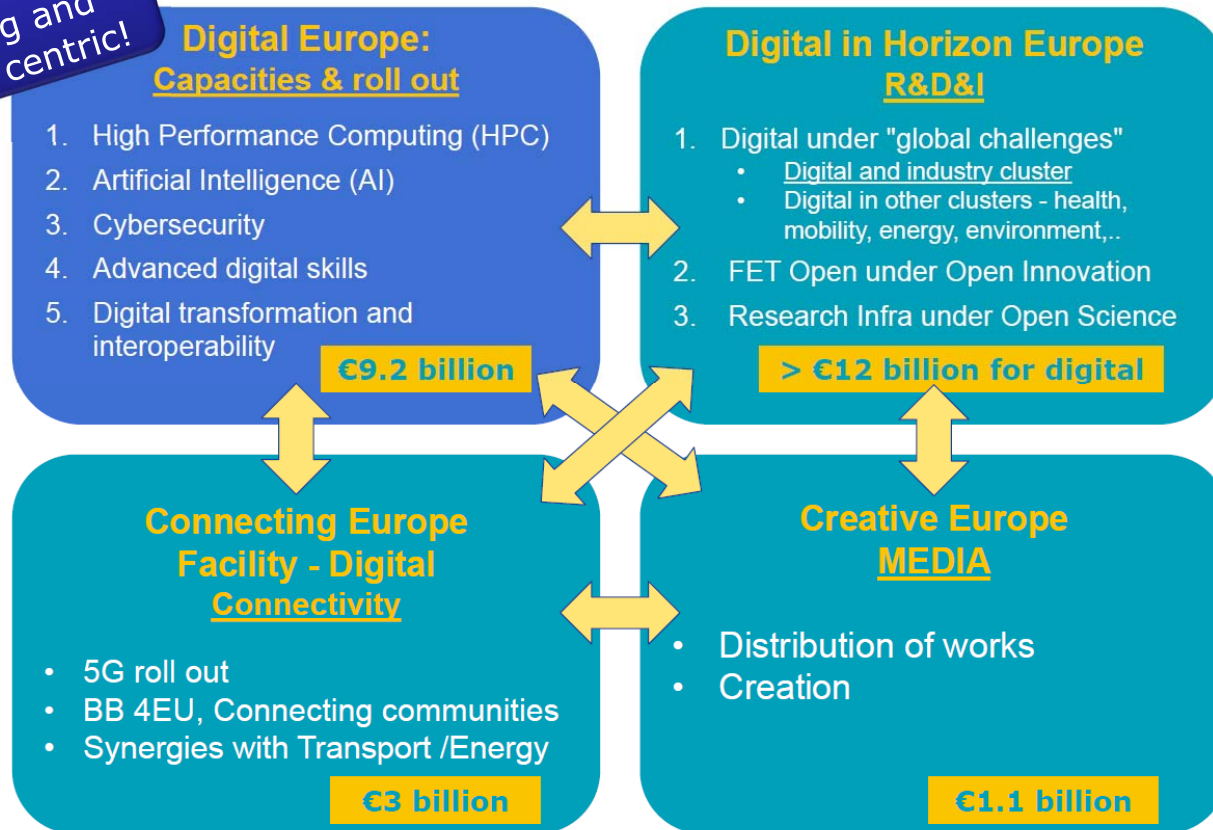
g and centric!

Digital Europe:
Capacities & roll out

1. High Performance Computing (HPC)
2. Artificial Intelligence (AI)
3. Cybersecurity
4. Advanced digital skills
5. Digital transformation and interoperability

€9.2 billion

Digital in Horizon Europe
R&D&I

1. Digital under "global challenges"
• Digital and industry cluster
• Digital in other clusters - health, mobility, energy, environment,..
2. FET Open under Open Innovation
3. Research Infra under Open Science

> €12 billion for digital

Connecting Europe Facility - Digital
Connectivity

• 5G roll out
• BB 4EU, Connecting communities
• Synergies with Transport /Energy

€3 billion

Creative Europe
MEDIA

• Distribution of works
• Creation

€1.1 billion